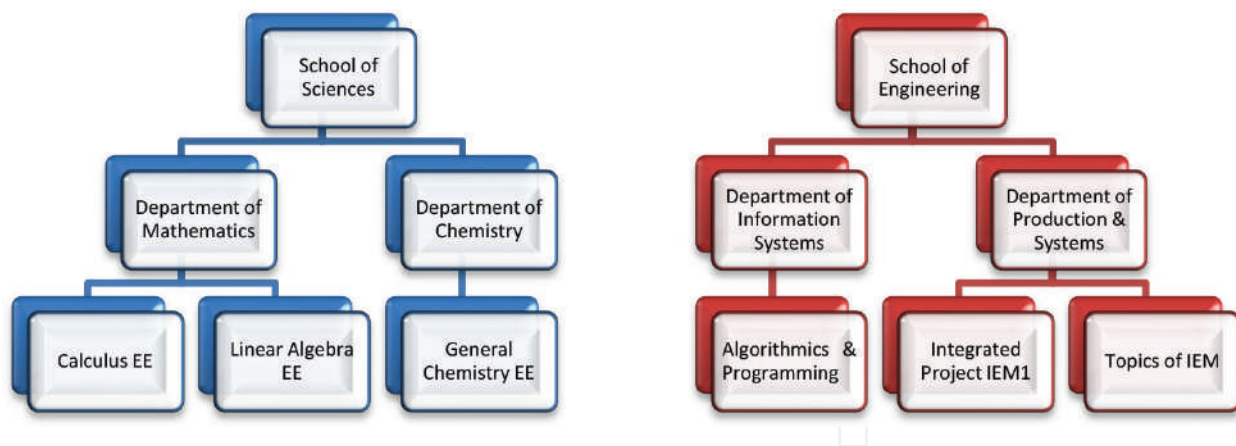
School of Sciences

Department of Mathematics

Department of Chemistry

Calculus EE

Linear Algebra EE

General Chemistry EE

School of Engineering

Department of Information Systems

Department of Production & Systems

Algorithmics & Programming

Integrated Project IEM1

Topics of IEM